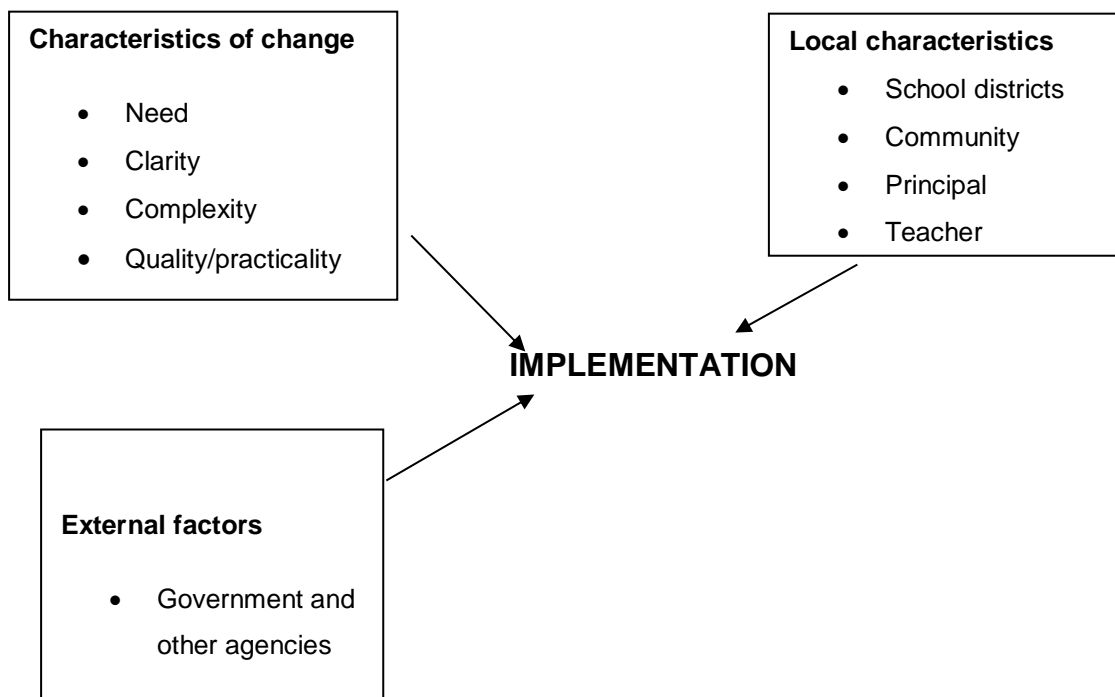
**Characteristics of change**

- Need
- Clarity
- Complexity
- Quality/practicality

**Local characteristics**

- School districts
- Community
- Principal
- Teacher

**IMPLEMENTATION**

**External factors**

- Government and other agencies